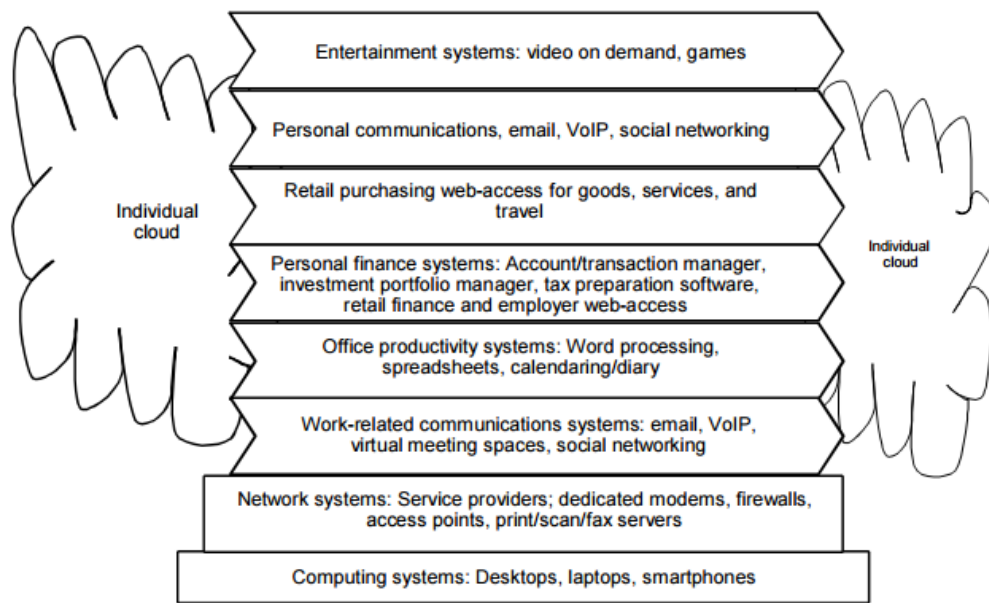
Individual cloud

Entertainment systems: video on demand, games

Personal communications, email, VoIP, social networking

Retail purchasing web-access for goods, services, and travel

Personal finance systems: Account/transaction manager, investment portfolio manager, tax preparation software, retail finance and employer web-access

Office productivity systems: Word processing, spreadsheets, calendaring/diary

Work-related communications systems: email, VoIP, virtual meeting spaces, social networking

Network systems: Service providers; dedicated modems, firewalls, access points, print/scan/fax servers

Computing systems: Desktops, laptops, smartphones

Individual cloud